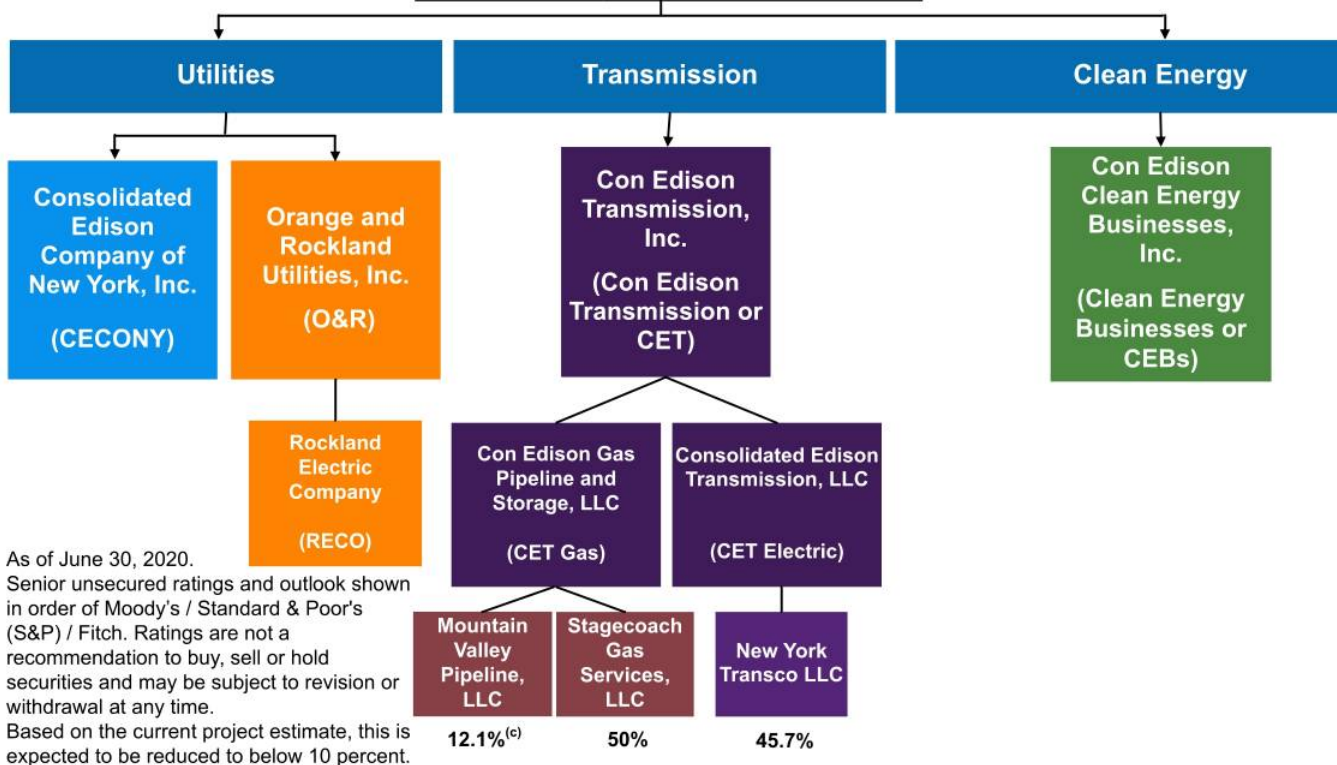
Utilities

Transmission

Clean Energy

Consolidated Edison Company of New York, Inc.

(CECONY)

Orange and Rockland Utilities, Inc.

(O&R)

Rockland Electric Company

(RECO)

Con Edison Transmission, Inc.

(Con Edison Transmission or CET)

Con Edison Clean Energy Businesses, Inc.

(Clean Energy Businesses or CEBs)

Con Edison Gas Pipeline and Storage, LLC

(CET Gas)

Consolidated Edison Transmission, LLC

(CET Electric)

Mountain Valley Pipeline, LLC

12.1%$^{(c)}$

Stagecoach Gas Services, LLC

50%

New York Transco LLC

45.7%

As of June 30, 2020.
Senior unsecured ratings and outlook shown in order of Moody's / Standard & Poor's (S&P) / Fitch. Ratings are not a recommendation to buy, sell or hold securities and may be subject to revision or withdrawal at any time.
Based on the current project estimate, this is expected to be reduced to below 10 percent.